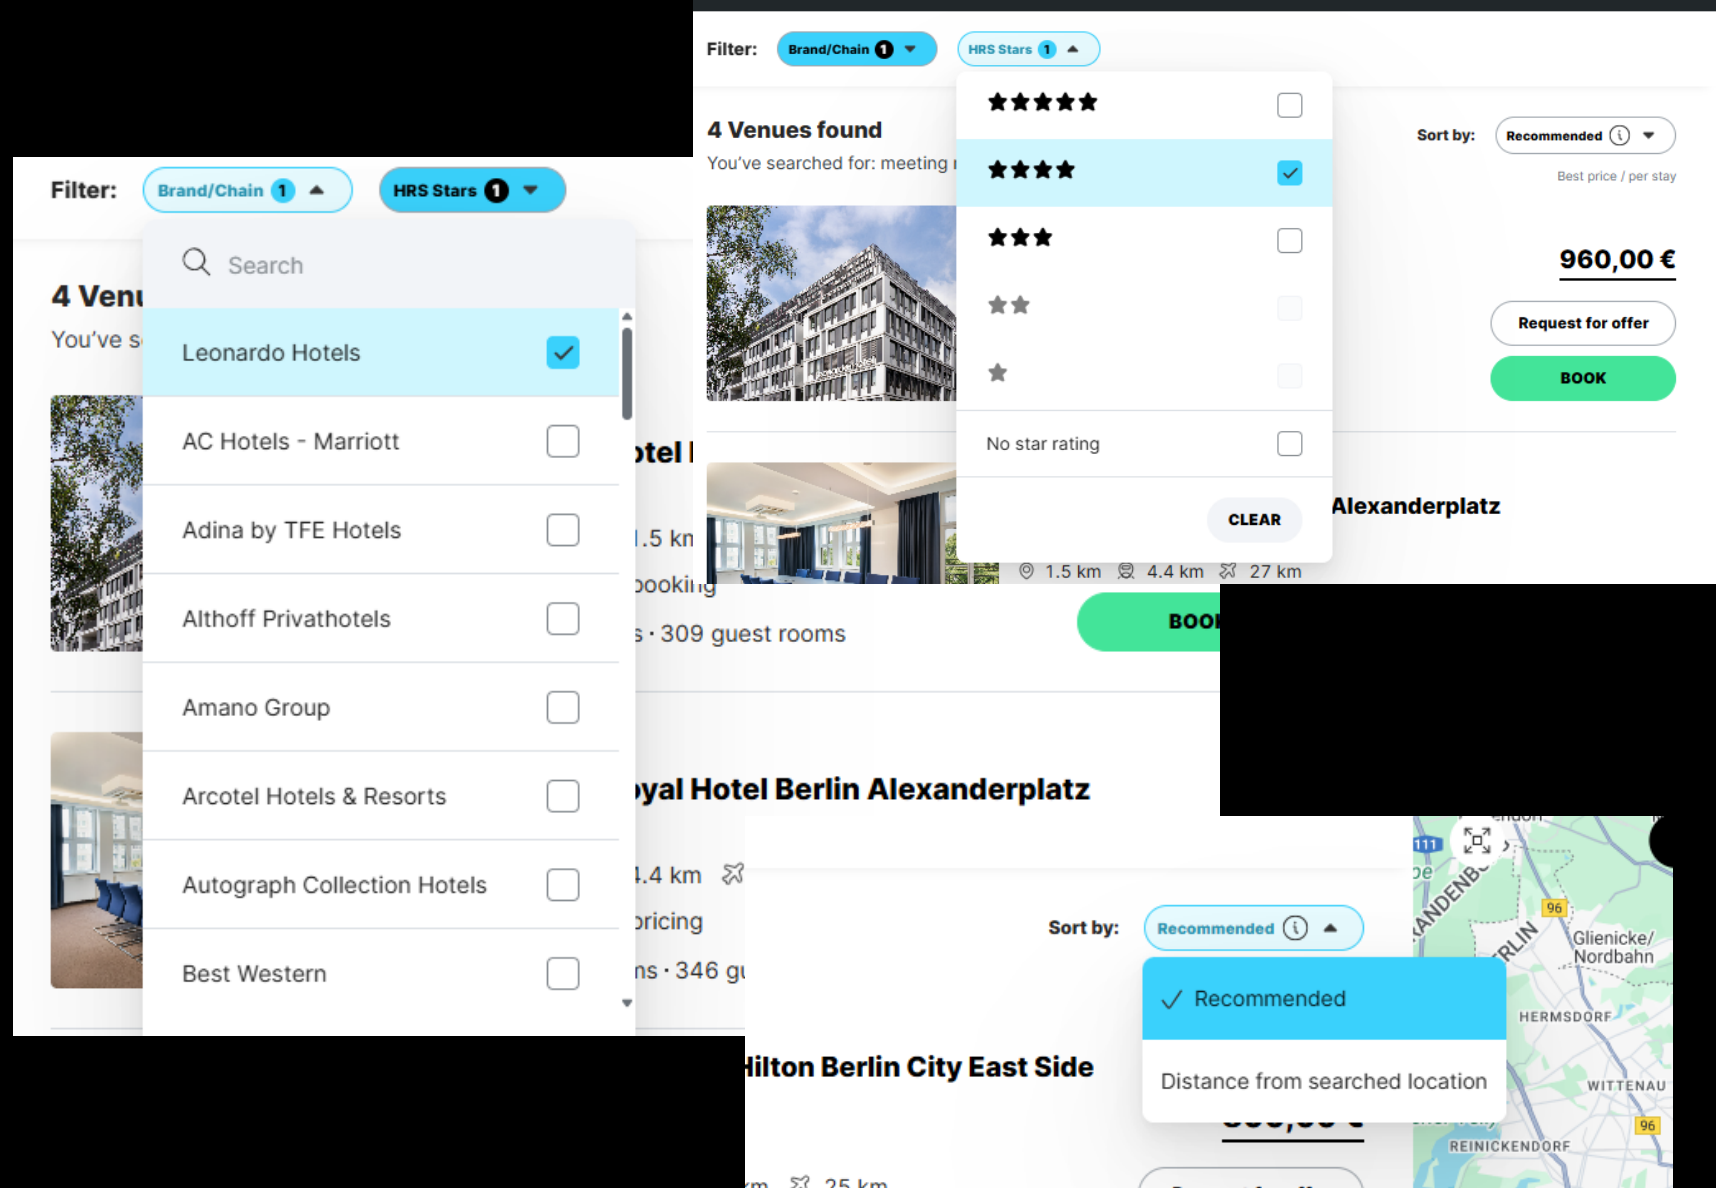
Filter: Brand/Chain 1 HRS Stars 1

4 Venues found

You've searched for: meeting

Sort by: Recommended

Best price / per stay

960,00 €

Request for offer

BOOK

No star rating

CLEAR

Alexanderplatz

1.5 km 4.4 km 27 km

Filter: Brand/Chain 1 HRS Stars 1

Search

4 Venu

You've s

Leonardo Hotels

AC Hotels - Marriott

Adina by TFE Hotels

Althoff Privathotels

Amano Group

Arcotel Hotels & Resorts

Autograph Collection Hotels

Best Western

otel

1.5 km

booking

s · 309 guest rooms

BOO

oyal Hotel Berlin Alexanderplatz

4.4 km

pricing

ns · 346 gu

Sort by: Recommended

Recommended

Distance from searched location

Hilton Berlin City East Side

km 25 km

111

96

Glienicke/ Nordbahn

HERMSDORF

WITTENAU

96

REINICKENDORF